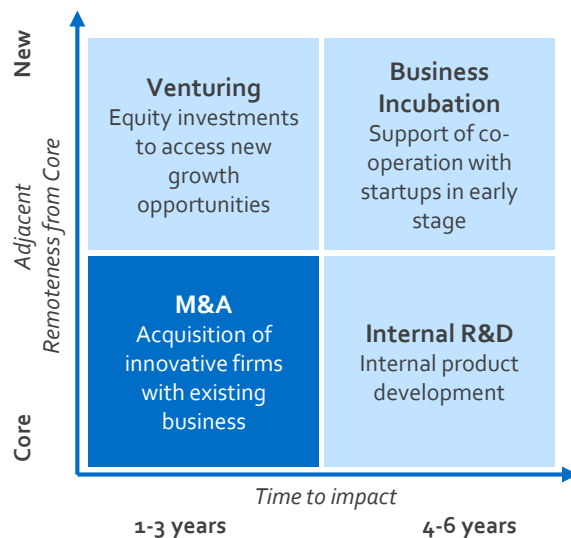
New

Adjacent

Remoteness from Core

Core

Venturing
Equity investments to access new growth opportunities

Business Incubation
Support of co-operation with startups in early stage

M&A
Acquisition of innovative firms with existing business

Internal R&D
Internal product development

Time to impact

1-3 years

4-6 years